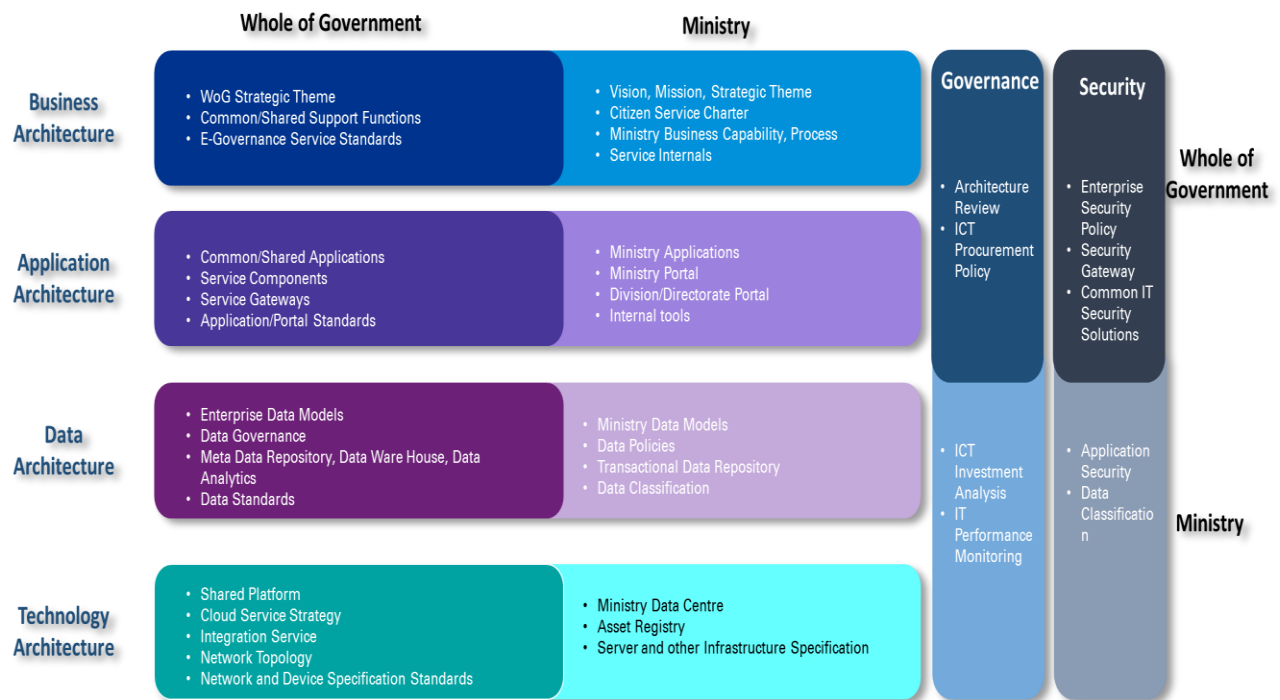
Whole of Government

Ministry

Business Architecture

• WoG Strategic Theme
• Common/Shared Support Functions
• E-Governance Service Standards

• Vision, Mission, Strategic Theme
• Citizen Service Charter
• Ministry Business Capability, Process
• Service Internals

Governance

Security

Whole of Government

• Architecture Review
• ICT Procurement Policy

• Enterprise Security Policy
• Security Gateway
• Common IT Security Solutions

Application Architecture

• Common/Shared Applications
• Service Components
• Service Gateways
• Application/Portal Standards

• Ministry Applications
• Ministry Portal
• Division/Directorate Portal
• Internal tools

Data Architecture

• Enterprise Data Models
• Data Governance
• Meta Data Repository, Data Ware House, Data Analytics
• Data Standards

• Ministry Data Models
• Data Policies
• Transactional Data Repository
• Data Classification

• ICT Investment Analysis
• IT Performance Monitoring

• Application Security
• Data Classificatio n

Ministry

Technology Architecture

• Shared Platform
• Cloud Service Strategy
• Integration Service
• Network Topology
• Network and Device Specification Standards

• Ministry Data Centre
• Asset Registry
• Server and other Infrastructure Specification